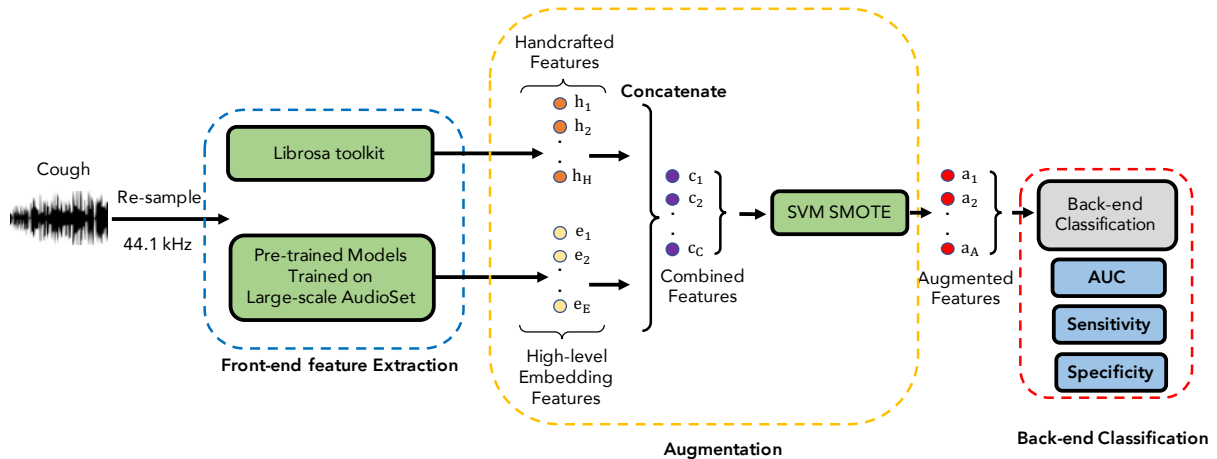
Cough

Re-sample

44.1 kHz

Librosa toolkit

Pre-trained Models Trained on Large-scale AudioSet

Front-end feature Extraction

Handcrafted Features

$h_1$
$h_2$
.
$h_H$

Concatenate

$e_1$
$e_2$
.
$e_E$

High-level Embedding Features

$c_1$
$c_2$
.
$c_C$

Combined Features

SVM SMOTE

$a_1$
$a_2$
.
$a_A$

Augmented Features

Augmentation

Back-end Classification

AUC

Sensitivity

Specificity

Back-end Classification